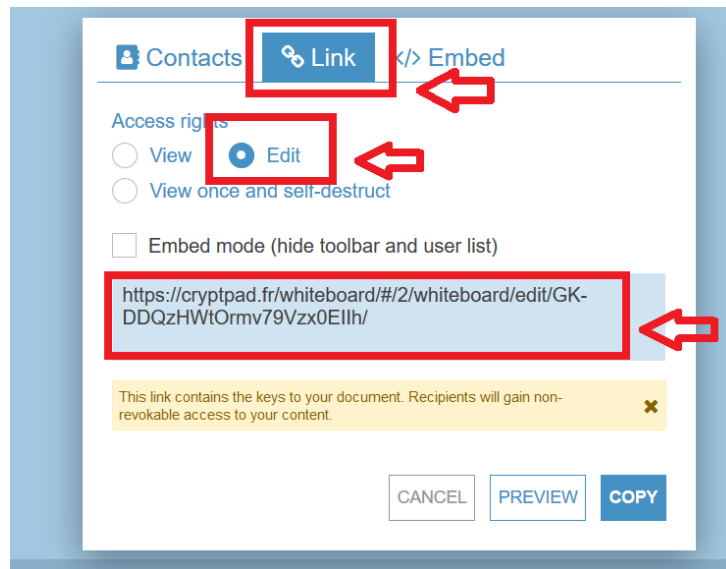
Contacts Link </> Embed

Access rights
View Edit
View once and self-destruct

Embed mode (hide toolbar and user list)

https://cryptpad.fr/whiteboard/#/2/whiteboard/edit/GK-DDQzHWtOrmv79Vzx0EIlh/

This link contains the keys to your document. Recipients will gain non-revokable access to your content.

CANCEL PREVIEW COPY